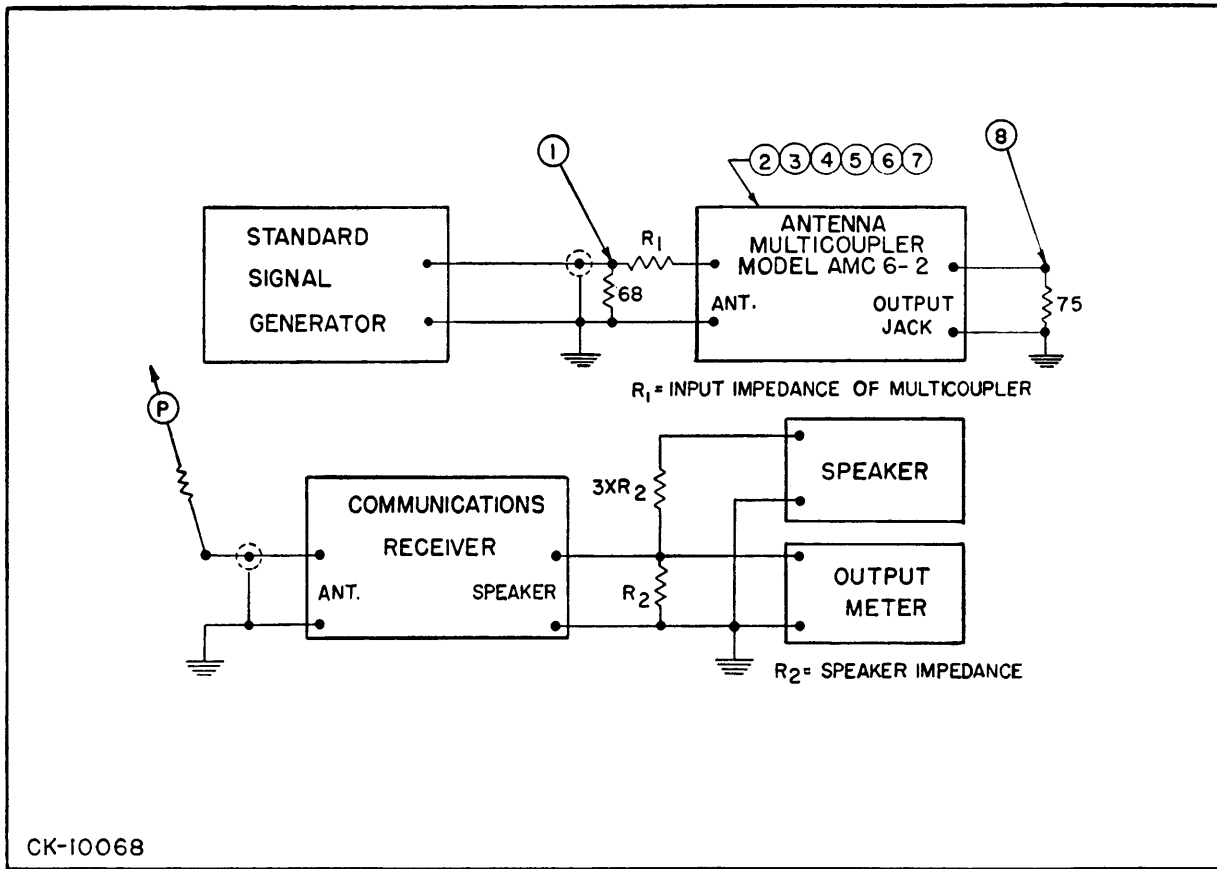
1

2 3 4 5 6 7

8

STANDARD
SIGNAL
GENERATOR

$R_1$

68

ANTENNA
MULTICOUPLER
MODEL AMC 6-2

ANT.

OUTPUT
JACK

75

$R_1$ = INPUT IMPEDANCE OF MULTICOUPLER

P

COMMUNICATIONS
RECEIVER

ANT.

SPEAKER

$3XR_2$

$R_2$

SPEAKER

OUTPUT
METER

$R_2$ = SPEAKER IMPEDANCE

CK-10068